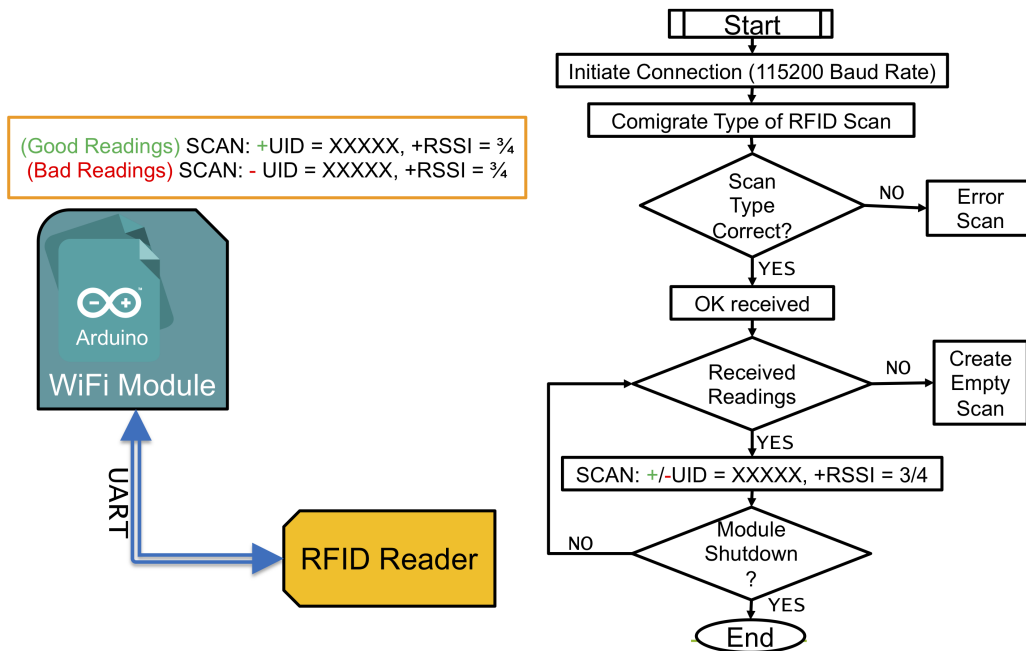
(Good Readings) SCAN: +UID = XXXXX, +RSSI = ¾
(Bad Readings) SCAN: - UID = XXXXX, +RSSI = ¾

Arduino
WiFi Module

UART

RFID Reader

Start

Initiate Connection (115200 Baud Rate)

Comigrate Type of RFID Scan

Scan Type Correct?

NO

Error Scan

YES

OK received

Received Readings

NO

Create Empty Scan

YES

SCAN: +/-UID = XXXXX, +RSSI = 3/4

NO

Module Shutdown ?

YES

End